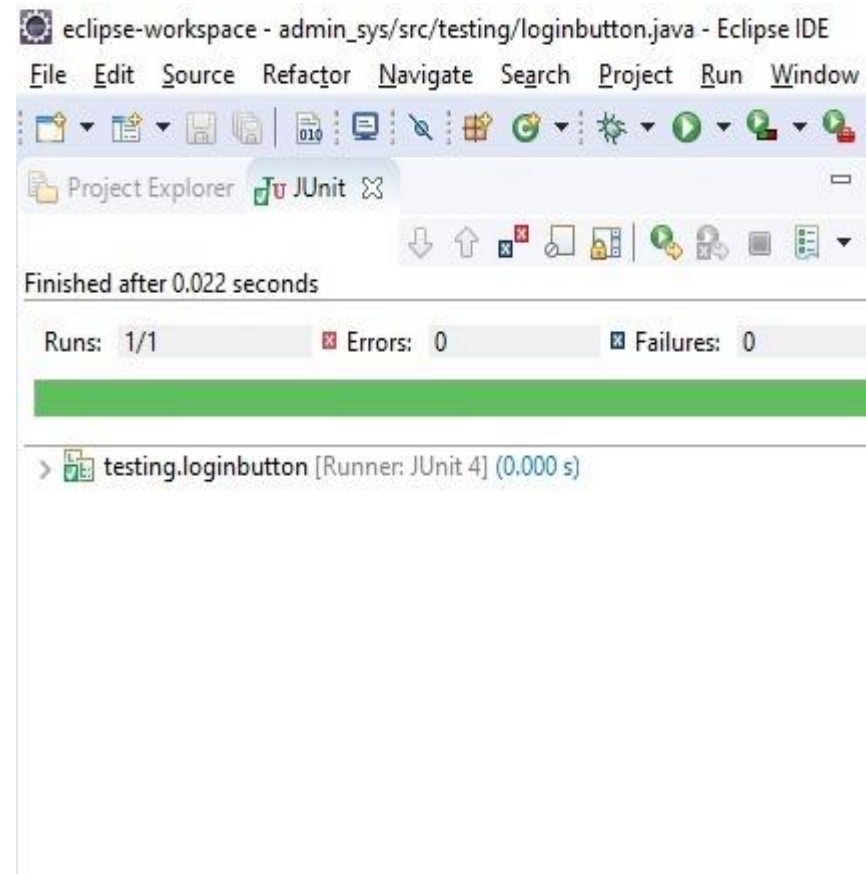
eclipse-workspace - admin_sys/src/testing/loginbutton.java - Eclipse IDE

File Edit Source Refactor Navigate Search Project Run Window

Project Explorer JUnit

Finished after 0.022 seconds

Runs: 1/1 Errors: 0 Failures: 0

testing.loginbutton [Runner: JUnit 4] (0.000 s)